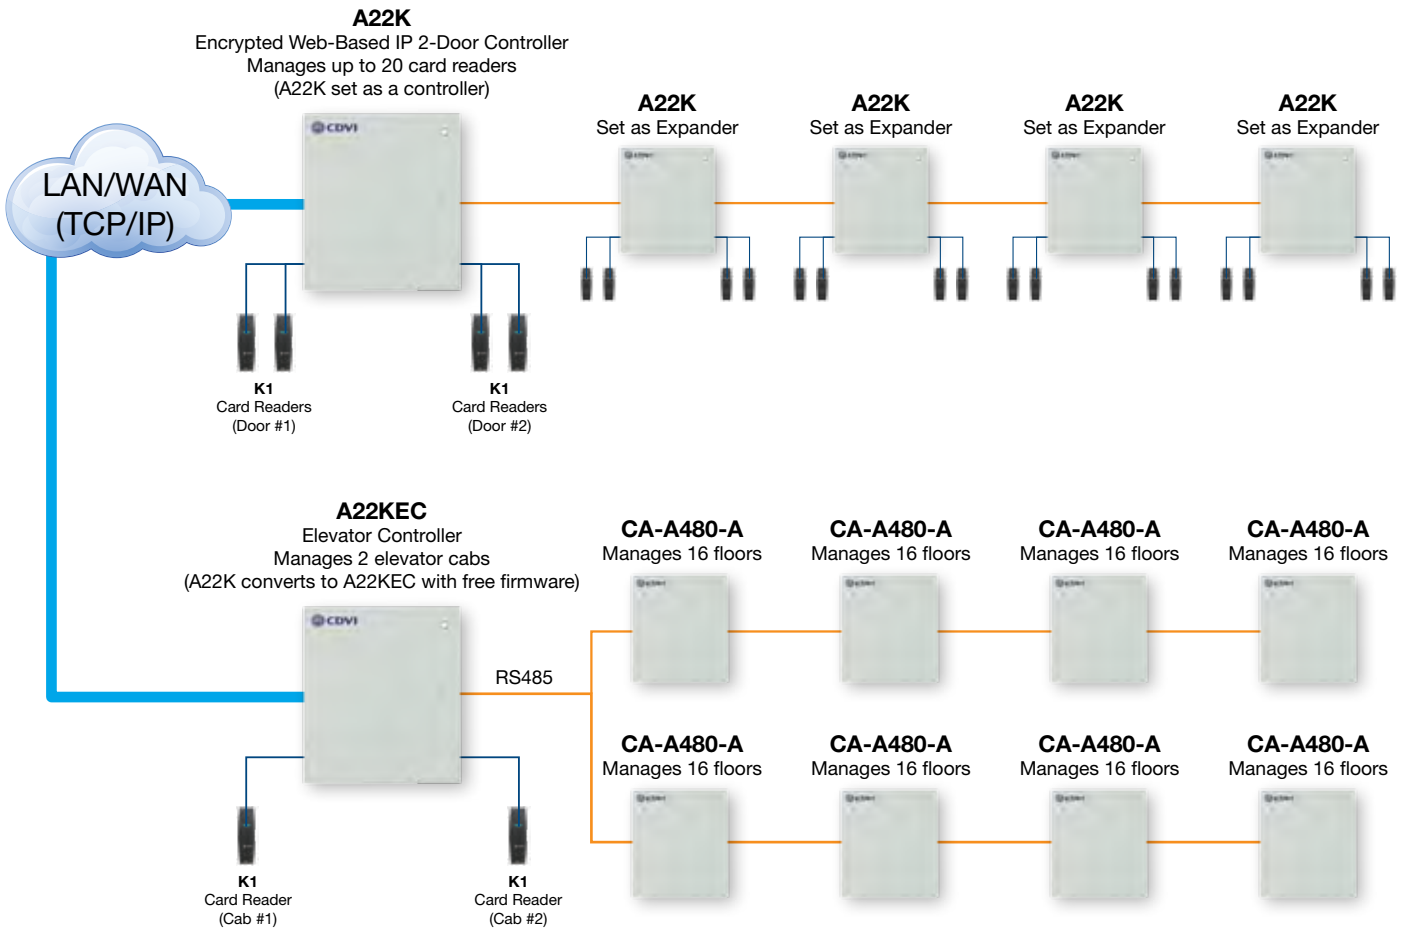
A22K
Encrypted Web-Based IP 2-Door Controller
Manages up to 20 card readers
(A22K set as a controller)

LAN/WAN
(TCP/IP)

CDVI

A22K
Set as Expander

A22K
Set as Expander

A22K
Set as Expander

A22K
Set as Expander

K1
Card Readers
(Door #1)

K1
Card Readers
(Door #2)

A22KEC
Elevator Controller
Manages 2 elevator cabs
(A22K converts to A22KEC with free firmware)

CDVI

RS485

CA-A480-A
Manages 16 floors

CA-A480-A
Manages 16 floors

CA-A480-A
Manages 16 floors

CA-A480-A
Manages 16 floors

CA-A480-A
Manages 16 floors

CA-A480-A
Manages 16 floors

CA-A480-A
Manages 16 floors

CA-A480-A
Manages 16 floors

K1
Card Reader
(Cab #1)

K1
Card Reader
(Cab #2)